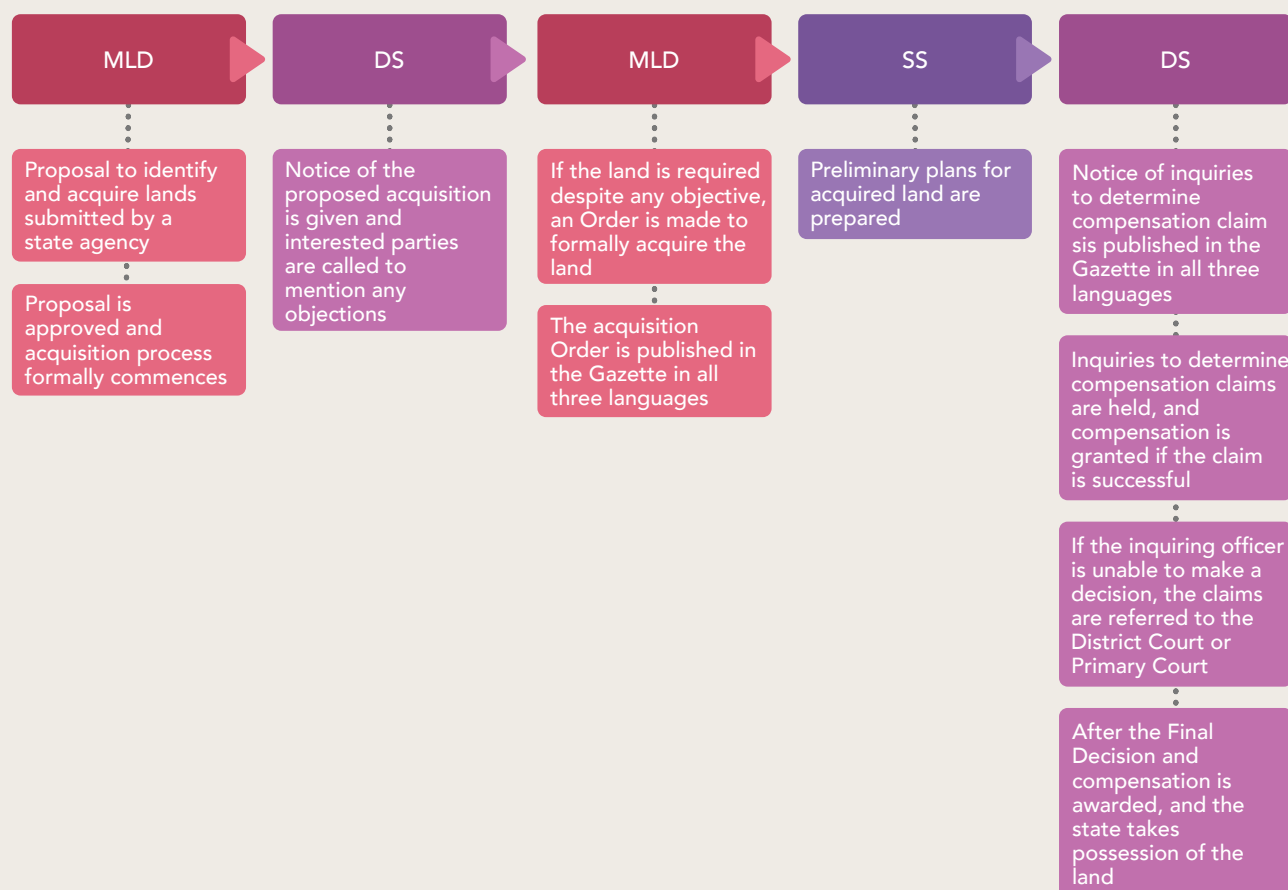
MLD

Proposal to identify and acquire lands submitted by a state agency

Proposal is approved and acquisition process formally commences

DS

Notice of the proposed acquisition is given and interested parties are called to mention any objections

MLD

If the land is required despite any objective, an Order is made to formally acquire the land

The acquisition Order is published in the Gazette in all three languages

SS

Preliminary plans for acquired land are prepared

DS

Notice of inquiries to determine compensation claim sis published in the Gazette in all three languages

Inquiries to determine compensation claims are held, and compensation is granted if the claim is successful

If the inquiring officer is unable to make a decision, the claims are referred to the District Court or Primary Court

After the Final Decision and compensation is awarded, and the state takes possession of the land